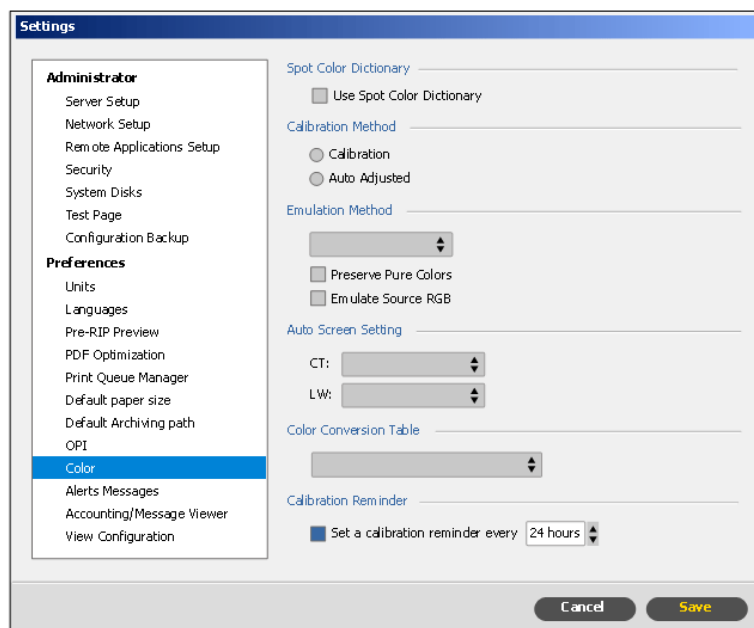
Settings

Administrator
Server Setup
Network Setup
Remote Applications Setup
Security
System Disks
Test Page
Configuration Backup
Preferences
Units
Languages
Pre-RIP Preview
PDF Optimization
Print Queue Manager
Default paper size
Default Archiving path
OPI
Color
Alerts Messages
Accounting/Message Viewer
View Configuration

Spot Color Dictionary
Use Spot Color Dictionary

Calibration Method
Calibration
Auto Adjusted

Emulation Method
Preserve Pure Colors
Emulate Source RGB

Auto Screen Setting
CT:
LW:

Color Conversion Table

Calibration Reminder
Set a calibration reminder every 24 hours

Cancel
Save